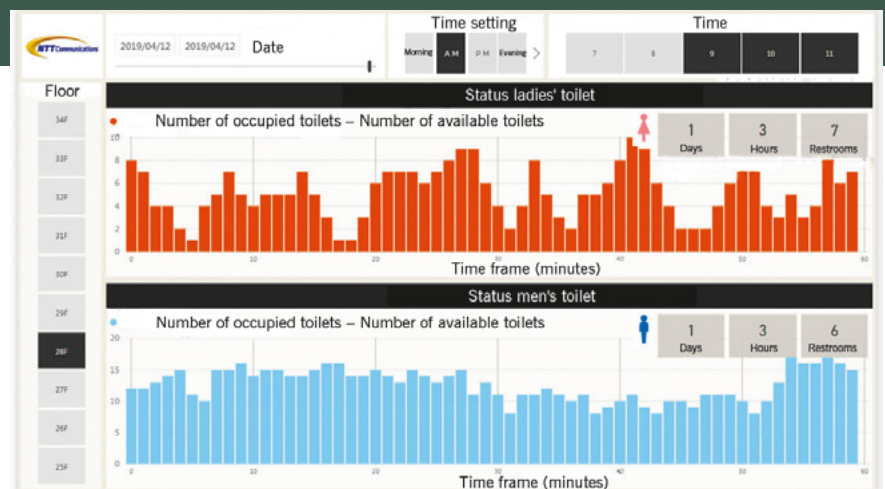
NTT Communications

2019/04/12 2019/04/12 Date

Time setting

Morning A M P M Evening

Time

7 8 9 10 11

Floor

34F
33F
32F
31F
30F
29F
28F
27F
26F
25F

Status ladies' toilet

Number of occupied toilets – Number of available toilets

1 Days
3 Hours
7 Restrooms

10
8
6
4
2
0

0 10 20 30 40 50 60

Time frame (minutes)

Status men's toilet

Number of occupied toilets – Number of available toilets

1 Days
3 Hours
6 Restrooms

20
15
10
5
0

0 10 20 30 40 50 60

Time frame (minutes)